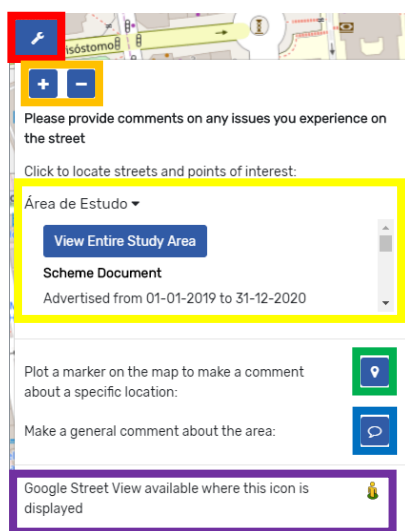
isóstomo

+ −

Please provide comments on any issues you experience on the street

Click to locate streets and points of interest:

Área de Estudo ▾

View Entire Study Area

Scheme Document

Advertised from 01-01-2019 to 31-12-2020

Plot a marker on the map to make a comment about a specific location:

Make a general comment about the area:

Google Street View available where this icon is displayed